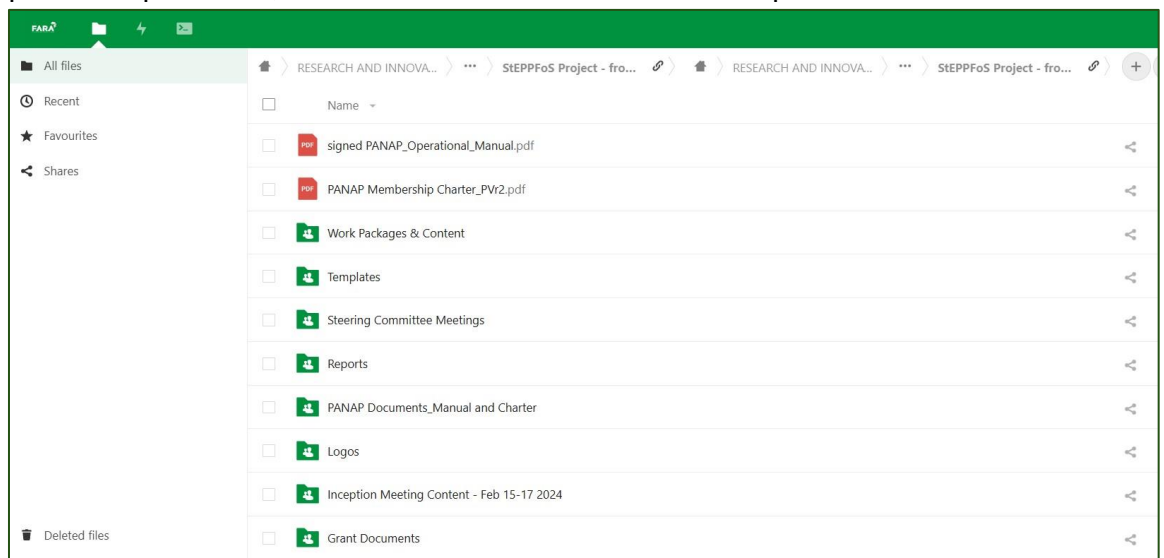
FARA

All files
Recent
Favourites
Shares

RESEARCH AND INNOVA... ··· StEPPFoS Project - fro... RESEARCH AND INNOVA... ··· StEPPFoS Project - fro... +

Name

signed PANAP_Operational_Manual.pdf
PANAP Membership Charter_PVr2.pdf
Work Packages & Content
Templates
Steering Committee Meetings
Reports
PANAP Documents_Manual and Charter
Logos
Inception Meeting Content - Feb 15-17 2024
Grant Documents

Deleted files